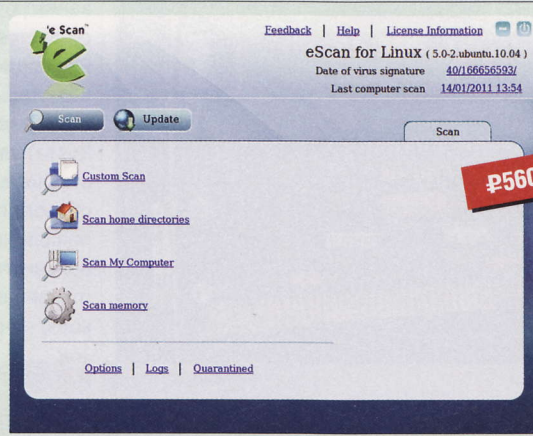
'e Scan™

Feedback | Help | License Information

eScan for Linux ( 5.0-2.ubuntu.10.04 )

Date of virus signature 40/166656593/

Last computer scan 14/01/2011 13:54

Scan

Update

Scan

₽560

Custom Scan

Scan home directories

Scan My Computer

Scan memory

Options | Logs | Quarantined